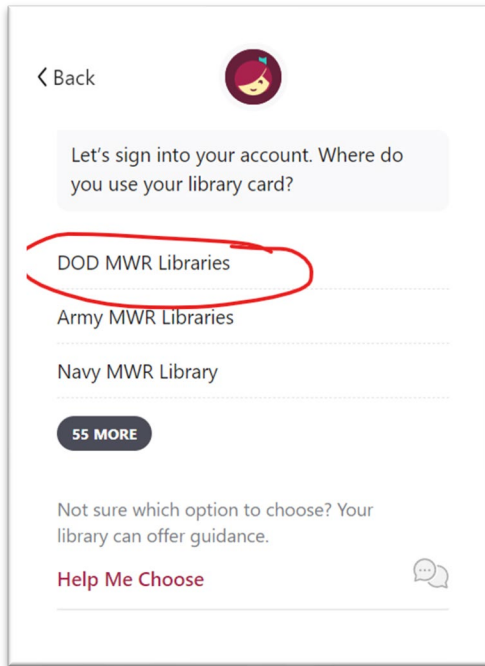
‹ Back

Let's sign into your account. Where do you use your library card?

DOD MWR Libraries

Army MWR Libraries

Navy MWR Library

55 MORE

Not sure which option to choose? Your library can offer guidance.

Help Me Choose